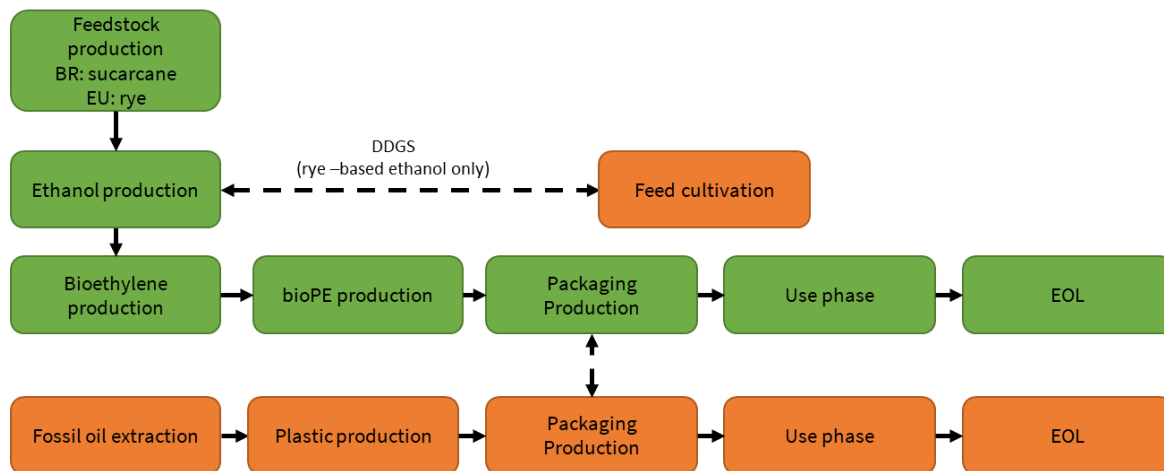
Feedstock production
BR: sucarcane
EU: rye

DDGS
(rye –based ethanol only)

Ethanol production

Feed cultivation

Bioethylene production

bioPE production

Packaging Production

Use phase

EOL

Fossil oil extraction

Plastic production

Packaging Production

Use phase

EOL